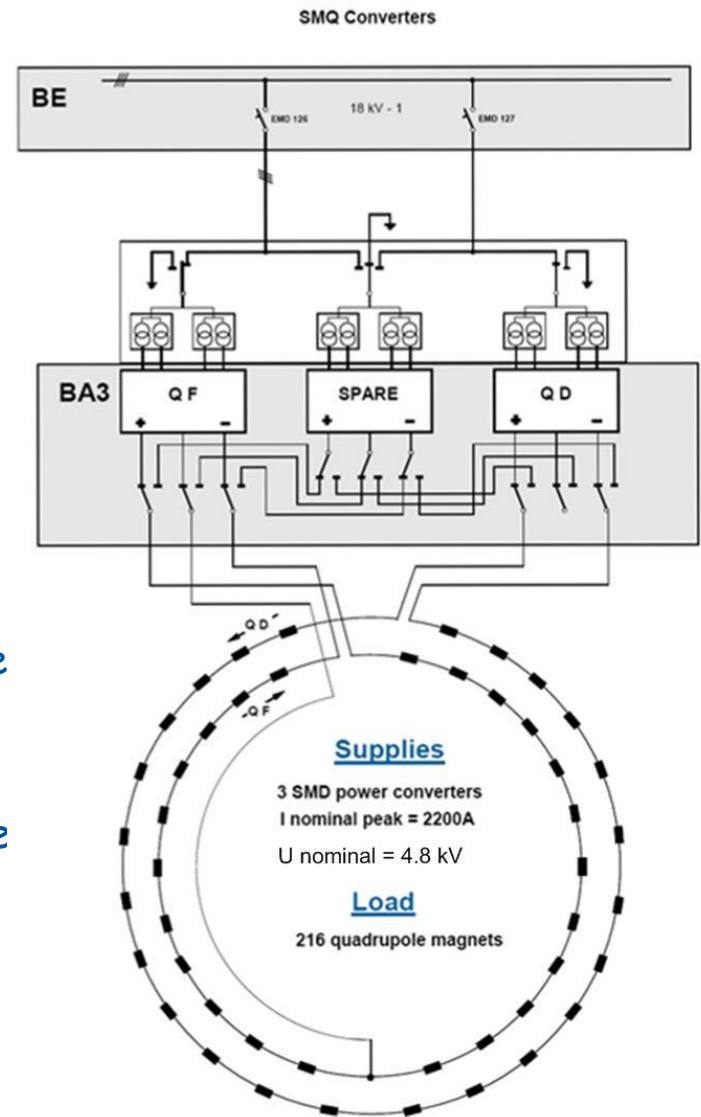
SMQ Converters

BE

18 kV - 1

EMD 126

EMD 127

BA3

Q F

SPARE

Q D

+

-

+

-

+

-

QD

QF

e

e

Supplies

3 SMD power converters

I nominal peak = 2200A

U nominal = 4.8 kV

Load

216 quadrupole magnets